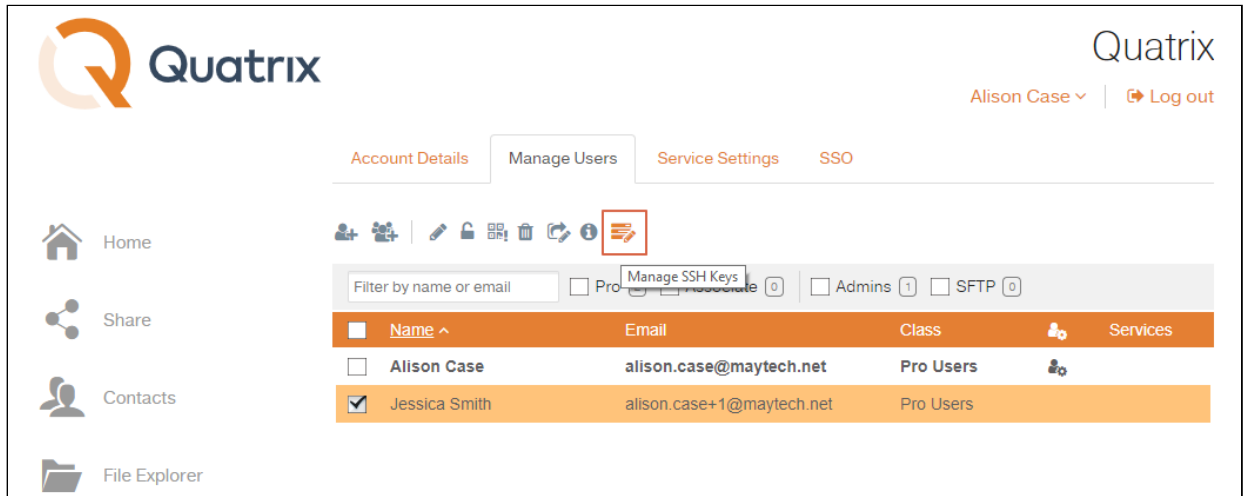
Quatrix

Quatrix

Alison Case ⌄ | Log out

Account Details | Manage Users | Service Settings | SSO

Home

Share

Contacts

File Explorer

Manage SSH Keys

Filter by name or email | Pro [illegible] | Associate 0 | Admins 1 | SFTP 0

| | Name ^ | Email | Class | | Services |
|---|---|---|---|---|---|
| | Alison Case | alison.case@maytech.net | Pro Users | | |
| ✔ | Jessica Smith | alison.case+1@maytech.net | Pro Users | | |